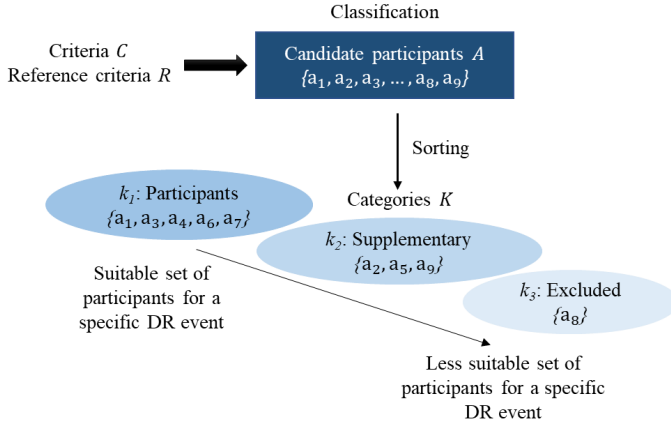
Classification

Criteria $C$
Reference criteria $R$

Candidate participants $A$
$\{a_1, a_2, a_3, \ldots, a_8, a_9\}$

Sorting

Categories $K$

$k_1$: Participants
$\{a_1, a_3, a_4, a_6, a_7\}$

$k_2$: Supplementary
$\{a_2, a_5, a_9\}$

$k_3$: Excluded
$\{a_8\}$

Suitable set of participants for a specific DR event

Less suitable set of participants for a specific DR event